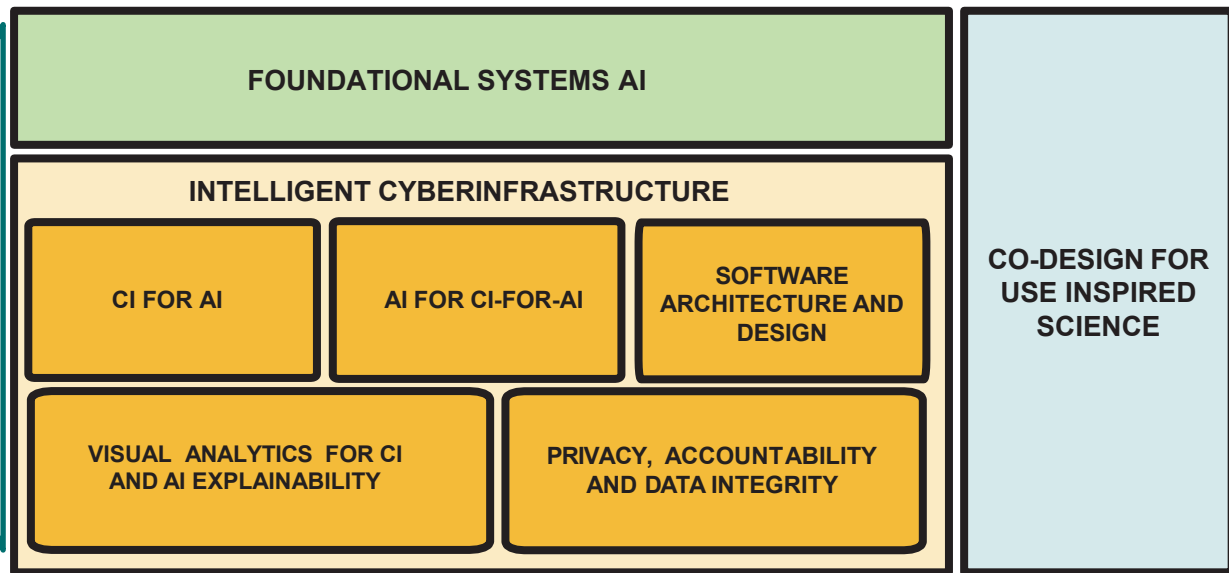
FOUNDATIONAL SYSTEMS AI

INTELLIGENT CYBERINFRASTRUCTURE

CI FOR AI

AI FOR CI-FOR-AI

SOFTWARE ARCHITECTURE AND DESIGN

VISUAL ANALYTICS FOR CI AND AI EXPLAINABILITY

PRIVACY, ACCOUNTABILITY AND DATA INTEGRITY

CO-DESIGN FOR USE INSPIRED SCIENCE